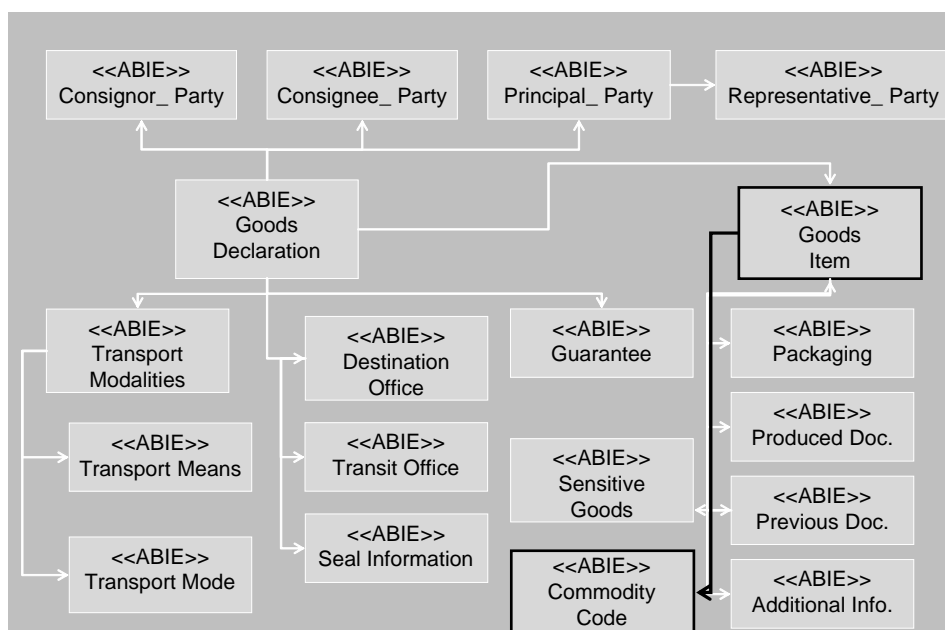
<<ABIE>>
Consignor_ Party

<<ABIE>>
Consignee_ Party

<<ABIE>>
Principal_ Party

<<ABIE>>
Representative_ Party

<<ABIE>>
Goods
Declaration

<<ABIE>>
Goods
Item

<<ABIE>>
Transport
Modalities

<<ABIE>>
Destination
Office

<<ABIE>>
Guarantee

<<ABIE>>
Packaging

<<ABIE>>
Transport Means

<<ABIE>>
Transit Office

<<ABIE>>
Sensitive
Goods

<<ABIE>>
Produced Doc.

<<ABIE>>
Previous Doc.

<<ABIE>>
Transport Mode

<<ABIE>>
Seal Information

<<ABIE>>
Commodity
Code

<<ABIE>>
Additional Info.